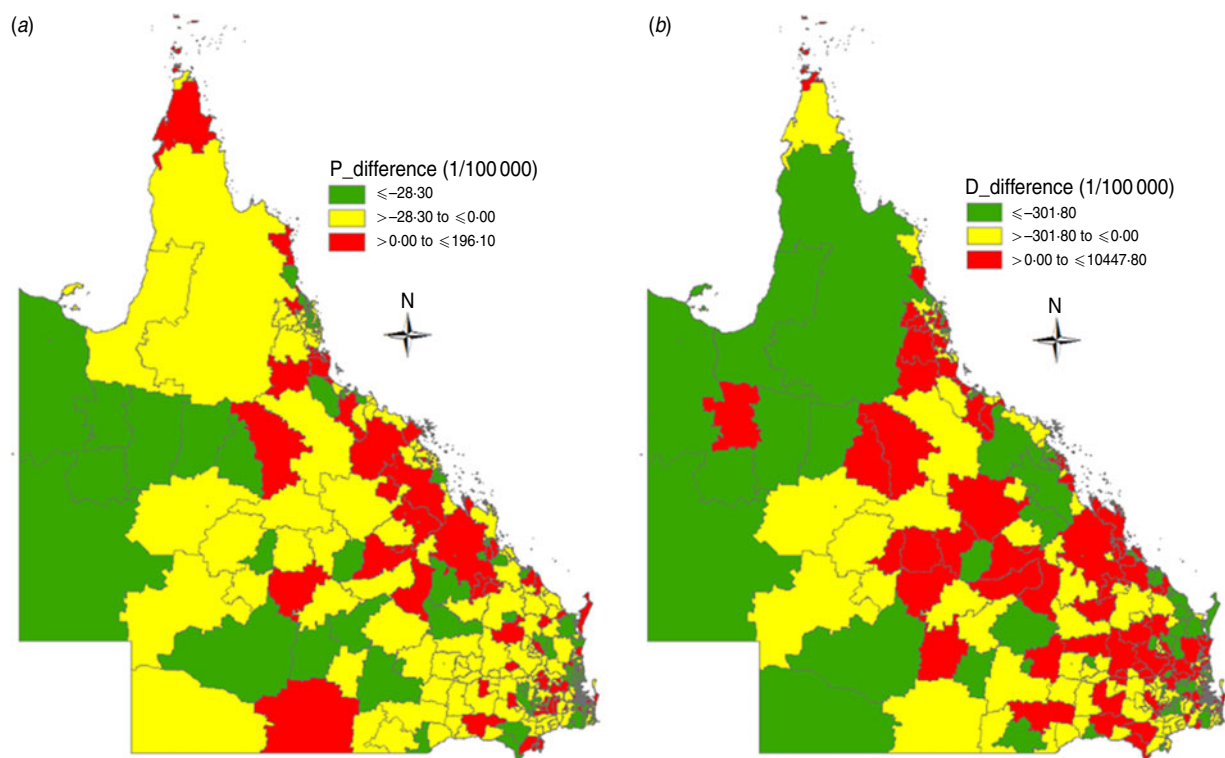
(a)

P_difference (1/100 000)
$\leqslant -28{\cdot}30$
$> -28{\cdot}30$ to $\leqslant 0{\cdot}00$
$> 0{\cdot}00$ to $\leqslant 196{\cdot}10$

N

(b)

D_difference (1/100 000)
$\leqslant -301{\cdot}80$
$> -301{\cdot}80$ to $\leqslant 0{\cdot}00$
$> 0{\cdot}00$ to $\leqslant 10447{\cdot}80$

N